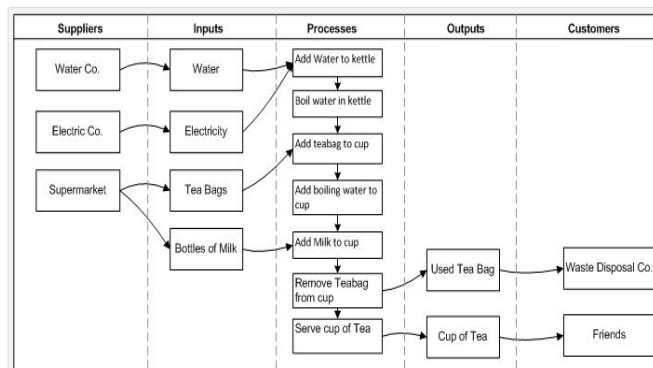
Suppliers

Water Co.

Electric Co.

Supermarket

Inputs

Water

Electricity

Tea Bags

Bottles of Milk

Processes

Add Water to kettle

Boil water in kettle

Add teabag to cup

Add boiling water to cup

Add Milk to cup

Remove Teabag from cup

Serve cup of Tea

Outputs

Used Tea Bag

Cup of Tea

Customers

Waste Disposal Co.

Friends